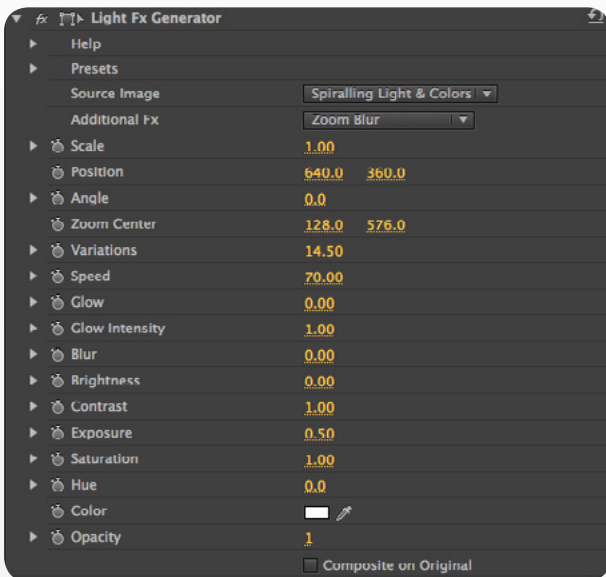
fx Light Fx Generator

Help

Presets

Source Image | Spiralling Light & Colors

Additional Fx | Zoom Blur

Scale | 1.00

Position | 640.0 360.0

Angle | 0.0

Zoom Center | 128.0 576.0

Variations | 14.50

Speed | 70.00

Glow | 0.00

Glow Intensity | 1.00

Blur | 0.00

Brightness | 0.00

Contrast | 1.00

Exposure | 0.50

Saturation | 1.00

Hue | 0.0

Color

Opacity | 1

Composite on Original